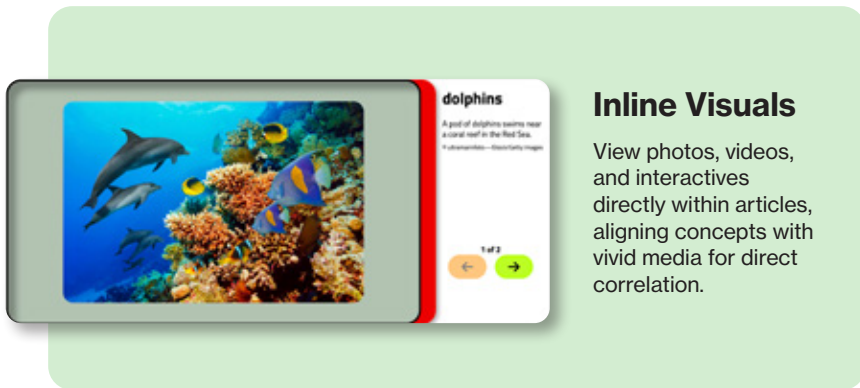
dolphins

A pod of dolphins swims near a coral reef in the Red Sea.

© ultramarinfoto—iStock/Getty Images

1 of 2

←

→

Inline Visuals

View photos, videos, and interactives directly within articles, aligning concepts with vivid media for direct correlation.